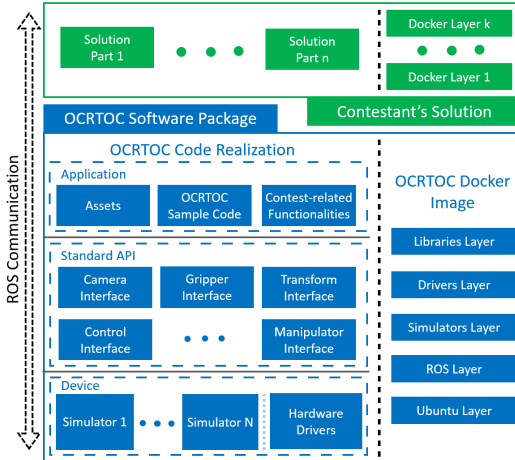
ROS Communication

Solution Part 1

Solution Part n

Docker Layer k

Docker Layer 1

Contestant's Solution

OCRTOC Software Package

OCRTOC Code Realization

Application

Assets

OCRTOC Sample Code

Contest-related Functionalities

Standard API

Camera Interface

Gripper Interface

Transform Interface

Control Interface

Manipulator Interface

Device

Simulator 1

Simulator N

Hardware Drivers

OCRTOC Docker Image

Libraries Layer

Drivers Layer

Simulators Layer

ROS Layer

Ubuntu Layer